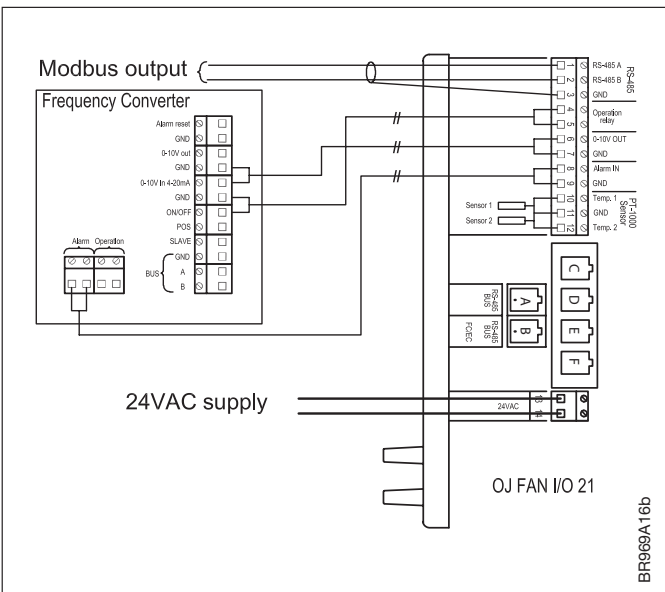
Modbus output

Frequency Converter

Alarm reset
GND
0-10V out
GND
0-10V In 4-20mA
GND
ON/OFF
POS
SLAVE
GND
BUS
A
B

Alarm
Operation

1 RS-485 A
2 RS-485 B
3 GND
RS-485
4
5 Operation relay
6 0-10V OUT
7 GND
8 Alarm IN
9 GND
10 Temp. 1
11 GND
12 Temp. 2
PT-1000 Sensor

Sensor 1
Sensor 2

RS-485 BUS
A
RS-485 BUS
FC/EC
B

C
D
E
F

24VAC supply

13
14
24VAC

OJ FAN I/O 21

BR969A16b